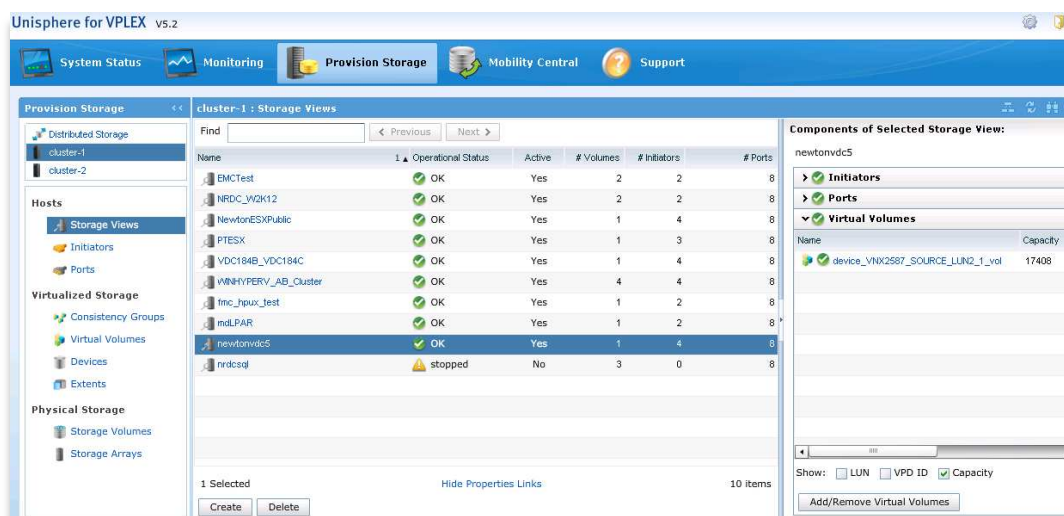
Unisphere for VPLEX v5.2

System Status | Monitoring | Provision Storage | Mobility Central | Support

Provision Storage

Distributed Storage
cluster-1
cluster-2

Hosts
Storage Views
Initiators
Ports

Virtualized Storage
Consistency Groups
Virtual Volumes
Devices
Extents

Physical Storage
Storage Volumes
Storage Arrays

cluster-1 : Storage Views

Find | < Previous | Next >

| Name | Operational Status | Active | # Volumes | # Initiators | # Ports |
|---|---|---|---|---|---|
| EMCTest | OK | Yes | 2 | 2 | 8 |
| NRDC_W2K12 | OK | Yes | 2 | 2 | 8 |
| NewtonESXPublic | OK | Yes | 1 | 4 | 8 |
| PTESX | OK | Yes | 1 | 3 | 8 |
| VDC184B_VDC184C | OK | Yes | 1 | 4 | 8 |
| WNHYPERV_AB_Cluster | OK | Yes | 4 | 4 | 8 |
| fmc_hpux_test | OK | Yes | 1 | 2 | 8 |
| mdLPAR | OK | Yes | 1 | 2 | 8 |
| newtonvdc5 | OK | Yes | 1 | 4 | 8 |
| nrdcsql | stopped | No | 3 | 0 | 8 |

1 Selected | Hide Properties Links | 10 items

Create | Delete

Components of Selected Storage View:
newtonvdc5
Initiators
Ports
Virtual Volumes

| Name | Capacity |
|---|---|
| device_VNX2587_SOURCE_LUN2_1_vol | 17408 |

Show: LUN | VPD ID | Capacity

Add/Remove Virtual Volumes